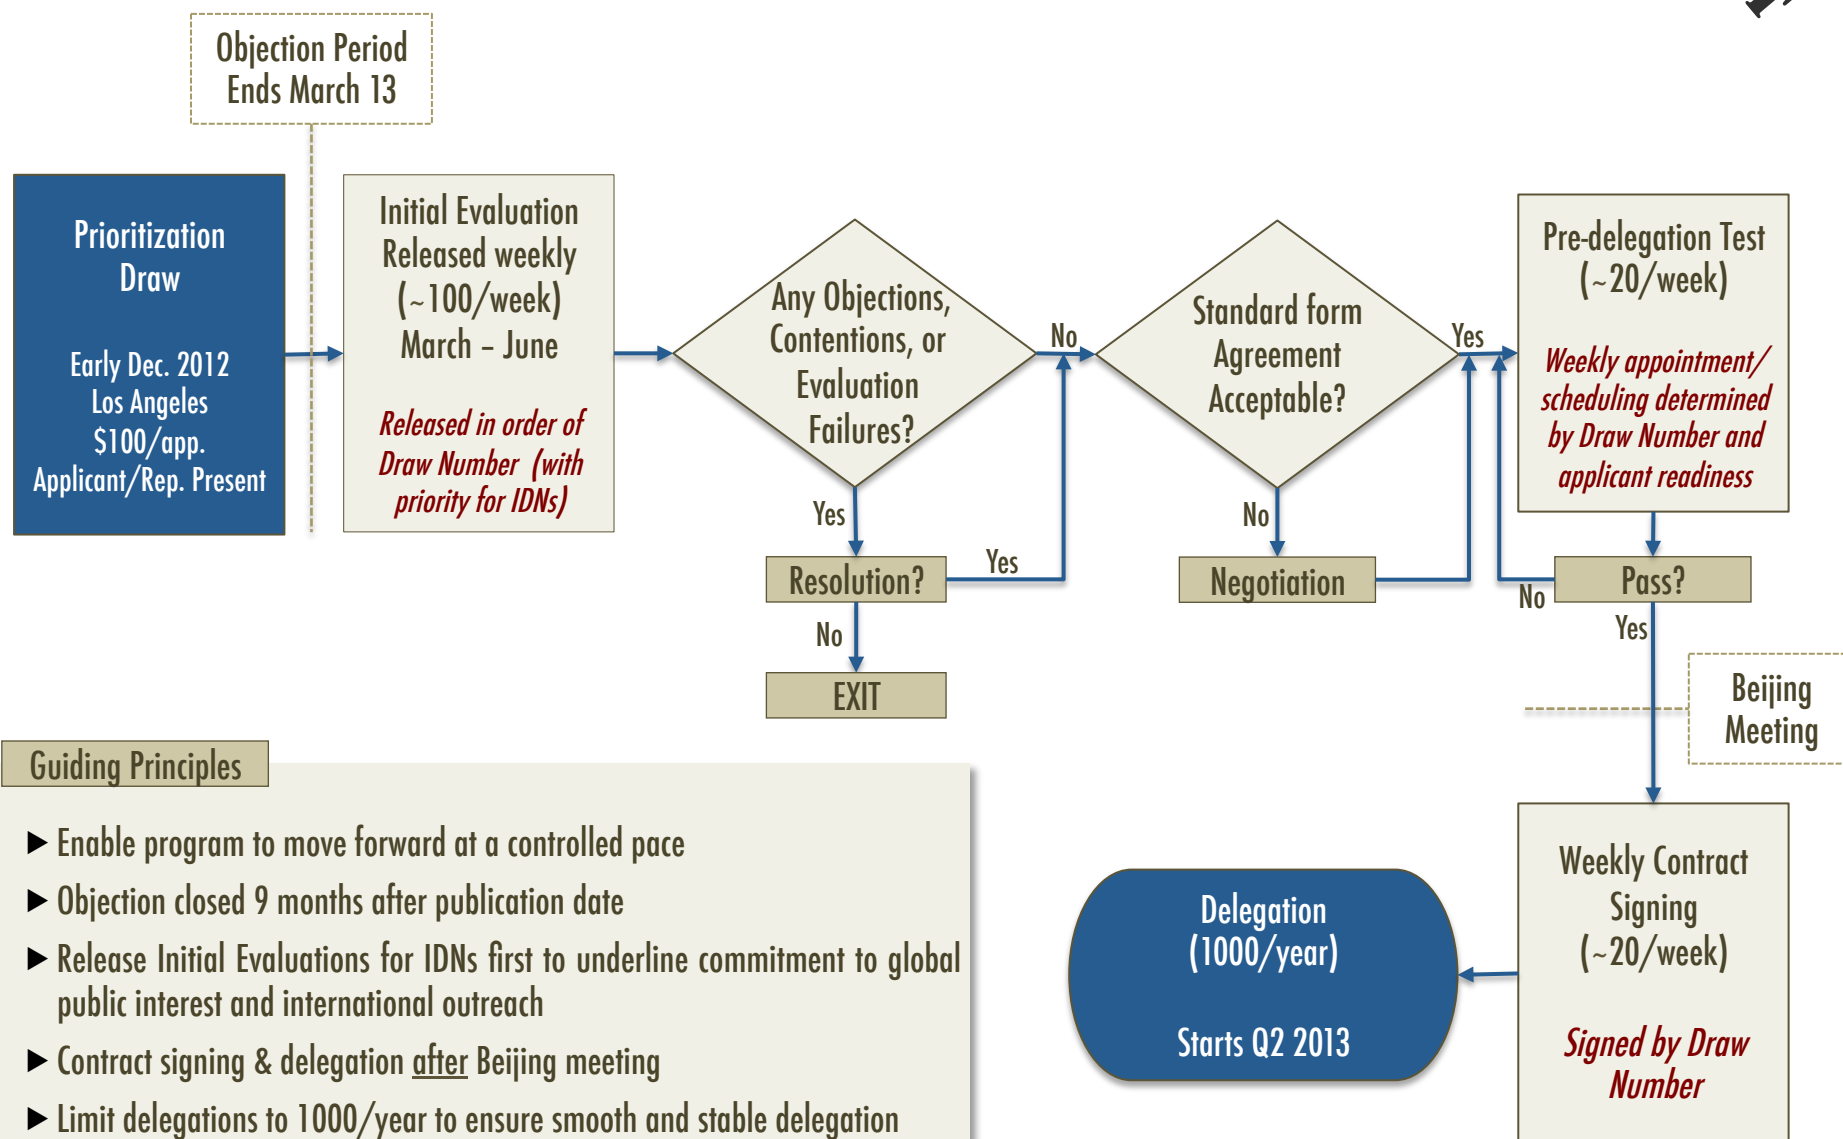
Objection Period
Ends March 13

Prioritization Draw

Early Dec. 2012
Los Angeles
$100/app.
Applicant/Rep. Present

Initial Evaluation Released weekly (~100/week) March – June

Released in order of Draw Number (with priority for IDNs)

Any Objections, Contentions, or Evaluation Failures?

Yes

Resolution?

Yes

No

EXIT

No

Standard form Agreement Acceptable?

No

Negotiation

Yes

Pre-delegation Test (~20/week)

Weekly appointment/ scheduling determined by Draw Number and applicant readiness

Pass?

No

Yes

Beijing Meeting

Weekly Contract Signing (~20/week)

Signed by Draw Number

Delegation (1000/year)

Starts Q2 2013

Guiding Principles

▶ Enable program to move forward at a controlled pace
▶ Objection closed 9 months after publication date
▶ Release Initial Evaluations for IDNs first to underline commitment to global public interest and international outreach
▶ Contract signing & delegation after Beijing meeting
▶ Limit delegations to 1000/year to ensure smooth and stable delegation